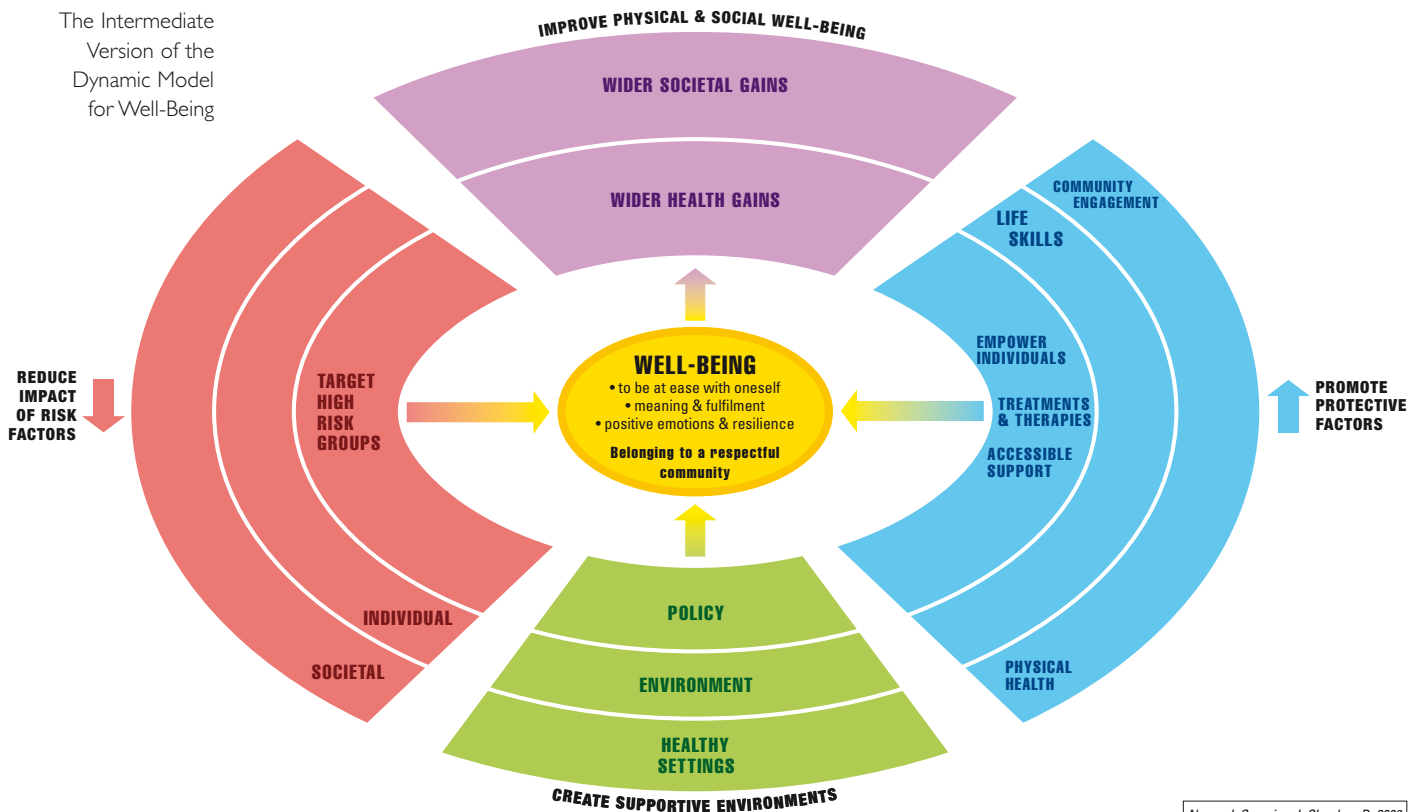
The Intermediate Version of the Dynamic Model for Well-Being

IMPROVE PHYSICAL & SOCIAL WELL-BEING

WIDER SOCIETAL GAINS

WIDER HEALTH GAINS

COMMUNITY ENGAGEMENT

LIFE SKILLS

EMPOWER INDIVIDUALS

TREATMENTS & THERAPIES

ACCESSIBLE SUPPORT

PHYSICAL HEALTH

PROMOTE PROTECTIVE FACTORS

REDUCE IMPACT OF RISK FACTORS

TARGET HIGH RISK GROUPS

INDIVIDUAL

SOCIETAL

WELL-BEING
• to be at ease with oneself
• meaning & fulfilment
• positive emotions & resilience

Belonging to a respectful community

POLICY

ENVIRONMENT

HEALTHY SETTINGS

CREATE SUPPORTIVE ENVIRONMENTS

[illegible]